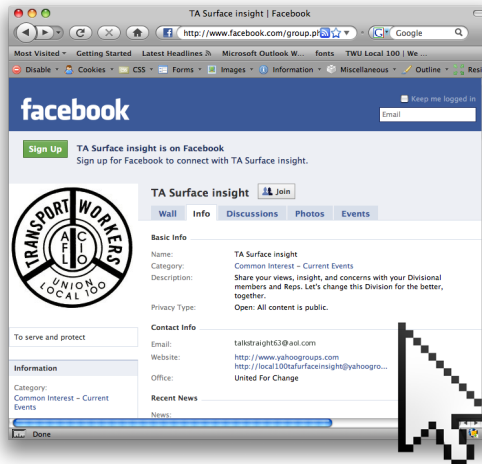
TA Surface insight | Facebook

http://www.facebook.com/group.ph

Google

Most Visited Getting Started Latest Headlines Microsoft Outlook W... fonts TWU Local 100 | We ...

Disable Cookies CSS Forms Images Information Miscellaneous Outline Resi

facebook

Keep me logged in

Email

Sign Up

TA Surface insight is on Facebook
Sign up for Facebook to connect with TA Surface insight.

TRANSPORT WORKERS UNION AFL CIO LOCAL 100

TA Surface insight

Join

Wall Info Discussions Photos Events

Basic Info

| | |
|---|---|
| Name: | TA Surface insight |
| Category: | Common Interest - Current Events |
| Description: | Share your views, insight, and concerns with your Divisional members and Reps. Let's change this Division for the better, together. |
| Privacy Type: | Open: All content is public. |

To serve and protect

Contact Info

| | |
|---|---|
| Email: | talkstraight63@aol.com |
| Website: | http://www.yahoogroups.com http://local100tafurfaceinsight@yahoogro... |
| Office: | United For Change |

Information

Category:
Common Interest - Current Events

Recent News

News:

Done